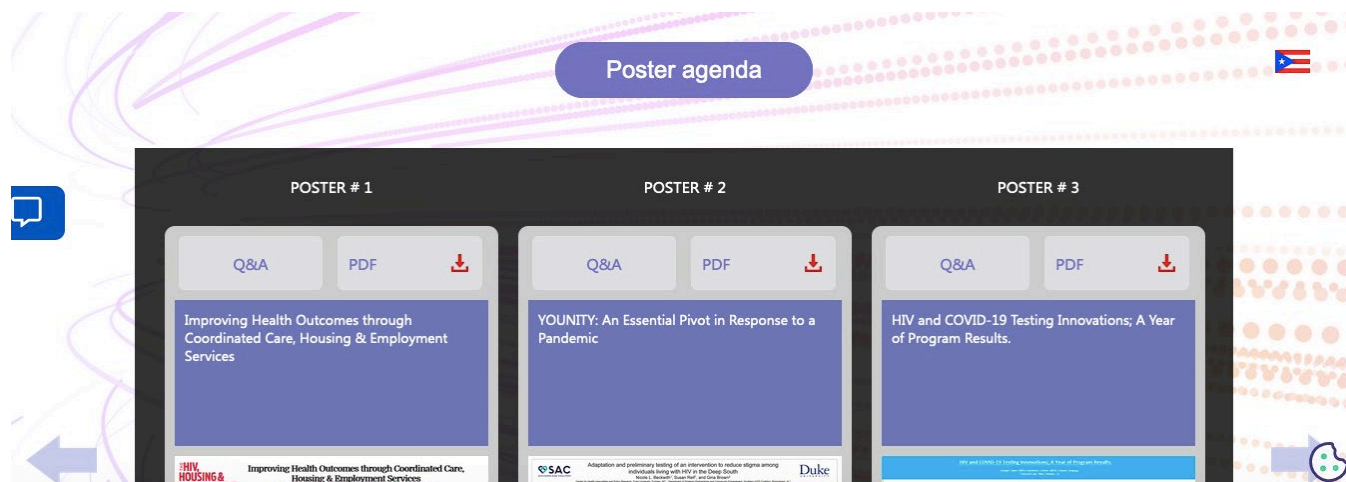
Poster agenda

POSTER # 1

Q&A

PDF

Improving Health Outcomes through Coordinated Care, Housing & Employment Services

HIV, HOUSING &

Improving Health Outcomes through Coordinated Care, Housing & Employment Services

POSTER # 2

Q&A

PDF

YOUNITY: An Essential Pivot in Response to a Pandemic

SAC

Adaptation and preliminary testing of an intervention to reduce stigma among individuals living with HIV in the Deep South

Nicole L. Beckwith, Susan Reif, and Gina Brown

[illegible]

Duke

POSTER # 3

Q&A

PDF

HIV and COVID-19 Testing Innovations; A Year of Program Results.

HIV and COVID-19 Testing Innovations; A Year of Program Results.

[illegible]